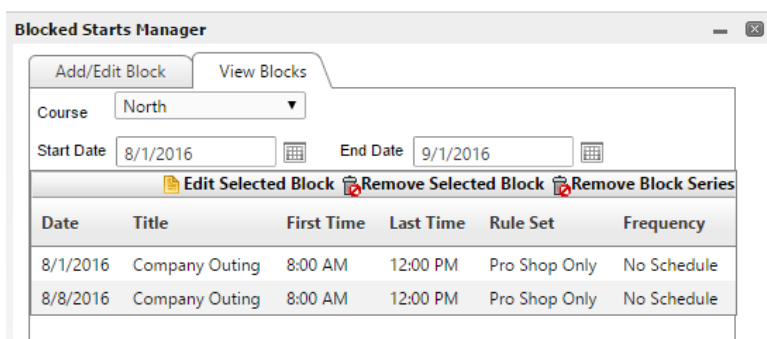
Blocked Starts Manager

Add/Edit Block

View Blocks

Course North

Start Date 8/1/2016

End Date 9/1/2016

Edit Selected Block

Remove Selected Block

Remove Block Series

| Date | Title | First Time | Last Time | Rule Set | Frequency |
|---|---|---|---|---|---|
| 8/1/2016 | Company Outing | 8:00 AM | 12:00 PM | Pro Shop Only | No Schedule |
| 8/8/2016 | Company Outing | 8:00 AM | 12:00 PM | Pro Shop Only | No Schedule |